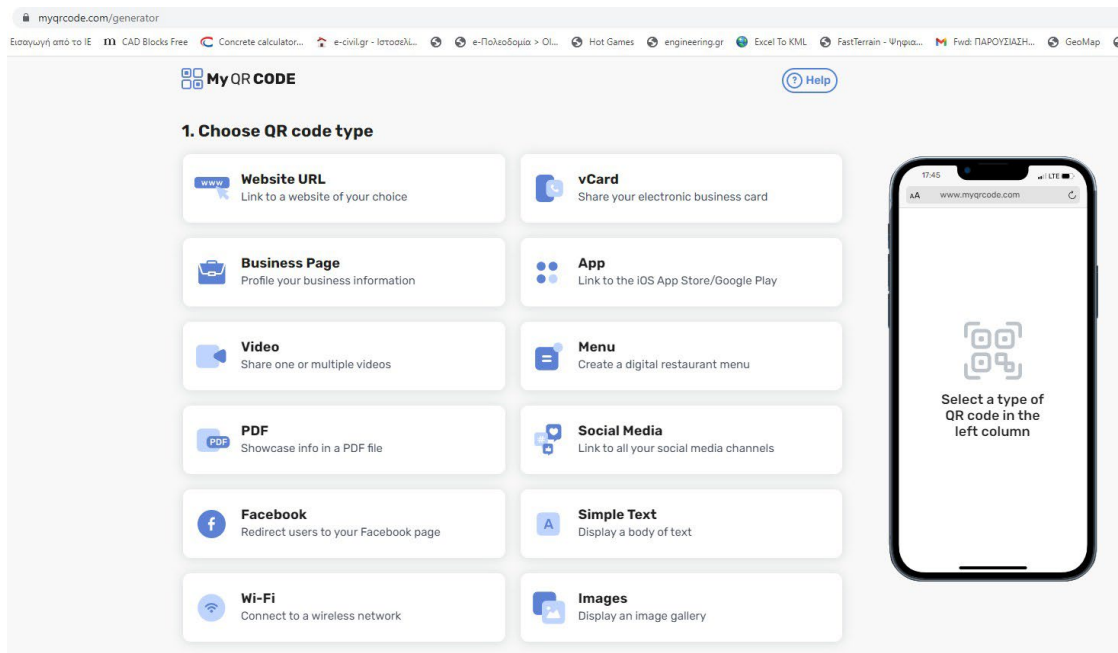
myqrcode.com/generator

Εισαγωγή από το IE  CAD Blocks Free  Concrete calculator...  e-civil.gr - Ιστοσελί...  e-Πολεοδομία > Ol...  Hot Games  engineering.gr  Excel To KML  FastTerrain - Ψηφια...  Fwd: ΠΑΡΟΥΣΙΑΣΗ...  GeoMap

My QR CODE

Help

1. Choose QR code type

Website URL
Link to a website of your choice

vCard
Share your electronic business card

Business Page
Profile your business information

App
Link to the iOS App Store/Google Play

Video
Share one or multiple videos

Menu
Create a digital restaurant menu

PDF
Showcase info in a PDF file

Social Media
Link to all your social media channels

Facebook
Redirect users to your Facebook page

Simple Text
Display a body of text

Wi-Fi
Connect to a wireless network

Images
Display an image gallery

17:45 LTE
AA www.myqrcode.com

Select a type of QR code in the left column